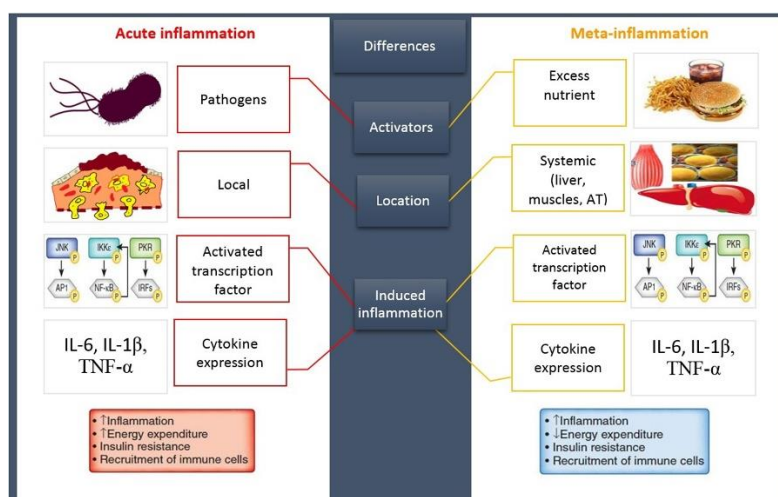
Acute inflammation

Differences

Meta-inflammation

Pathogens

Activators

Excess nutrient

Local

Location

Systemic (liver, muscles, AT)

JNK
IKKε
PKR
P
AP1
NF-κB
IRFs

Activated transcription factor

Induced inflammation

Activated transcription factor

JNK
IKKε
PKR
P
AP1
NF-κB
IRFs

IL-6, IL-1β, TNF-α

Cytokine expression

Cytokine expression

IL-6, IL-1β, TNF-α

• ↑Inflammation
• ↑Energy expenditure
• Insulin resistance
• Recruitment of immune cells

• ↑Inflammation
• ↓Energy expenditure
• Insulin resistance
• Recruitment of immune cells